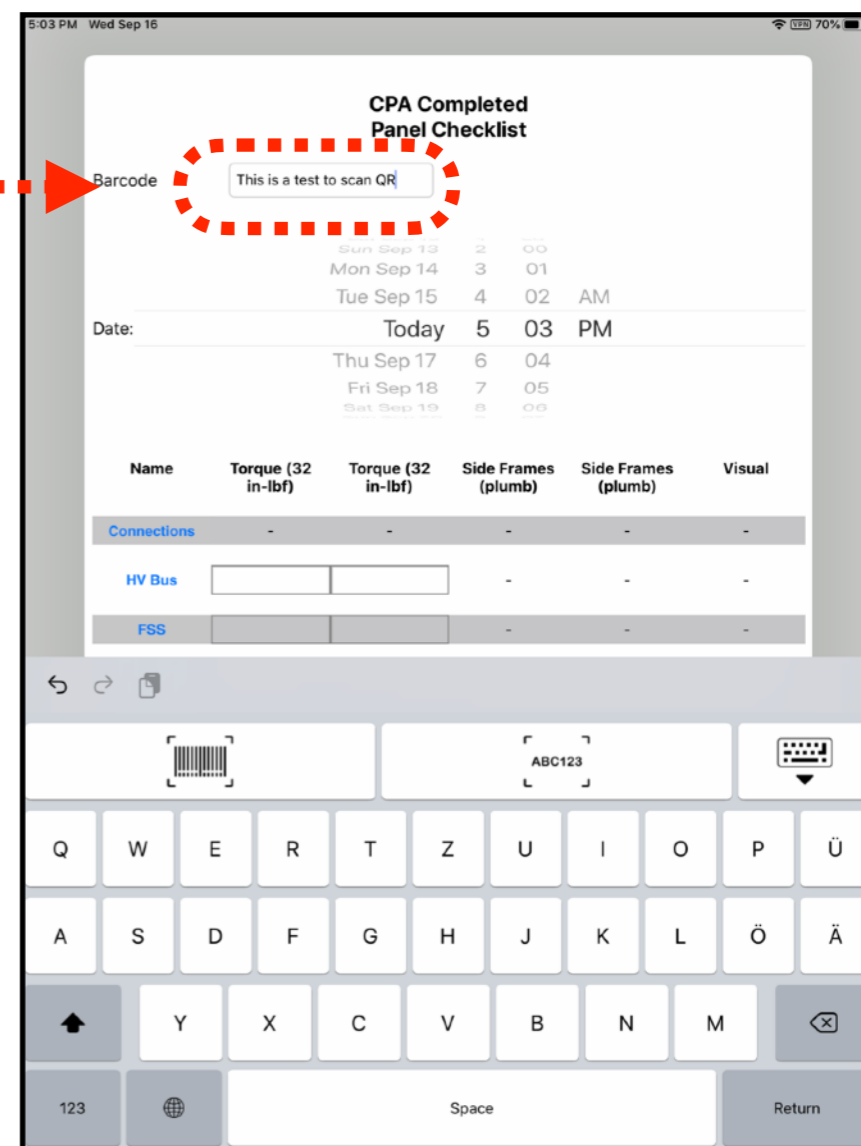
5:03 PM Wed Sep 16

VPN 70%

CPA Completed
Panel Checklist

Barcode This is a test to scan QR

Sun Sep 13 2 00
Mon Sep 14 3 01
Tue Sep 15 4 02 AM
Date: Today 5 03 PM
Thu Sep 17 6 04
Fri Sep 18 7 05
Sat Sep 19 8 06

| Name | Torque (32 in-lbf) | Torque (32 in-lbf) | Side Frames (plumb) | Side Frames (plumb) | Visual |
|---|---|---|---|---|---|
| Connections | - | - | - | - | - |
| HV Bus | | | - | - | - |
| FSS | | | - | - | - |

ABC123

Q W E R T Z U I O P Ü
A S D F G H J K L Ö Ä
Y X C V B N M
123 Space Return